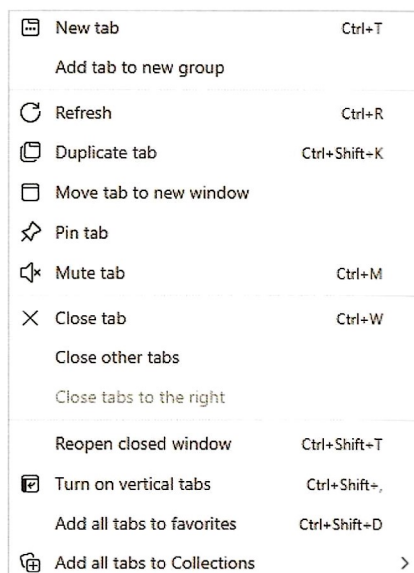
New tab Ctrl+T
Add tab to new group
Refresh Ctrl+R
Duplicate tab Ctrl+Shift+K
Move tab to new window
Pin tab
Mute tab Ctrl+M
Close tab Ctrl+W
Close other tabs
Close tabs to the right
Reopen closed window Ctrl+Shift+T
Turn on vertical tabs Ctrl+Shift+,
Add all tabs to favorites Ctrl+Shift+D
Add all tabs to Collections >